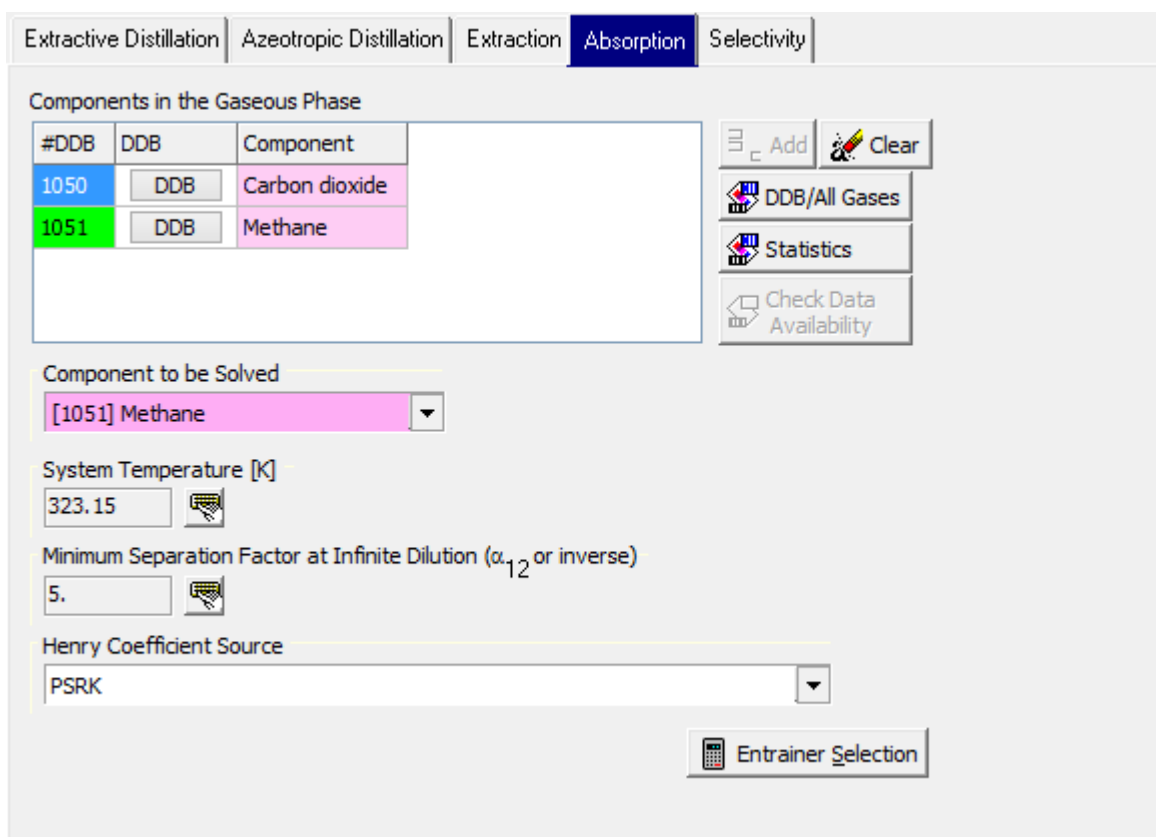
Extractive Distillation | Azeotropic Distillation | Extraction | Absorption | Selectivity

Components in the Gaseous Phase

| #DDB | DDB | Component |
|---|---|---|
| 1050 | DDB | Carbon dioxide |
| 1051 | DDB | Methane |

Add
Clear
DDB/All Gases
Statistics
Check Data Availability

Component to be Solved
[1051] Methane

System Temperature [K]
323.15

Minimum Separation Factor at Infinite Dilution ($\alpha_{12}$ or inverse)
5.

Henry Coefficient Source
PSRK

Entrainer Selection